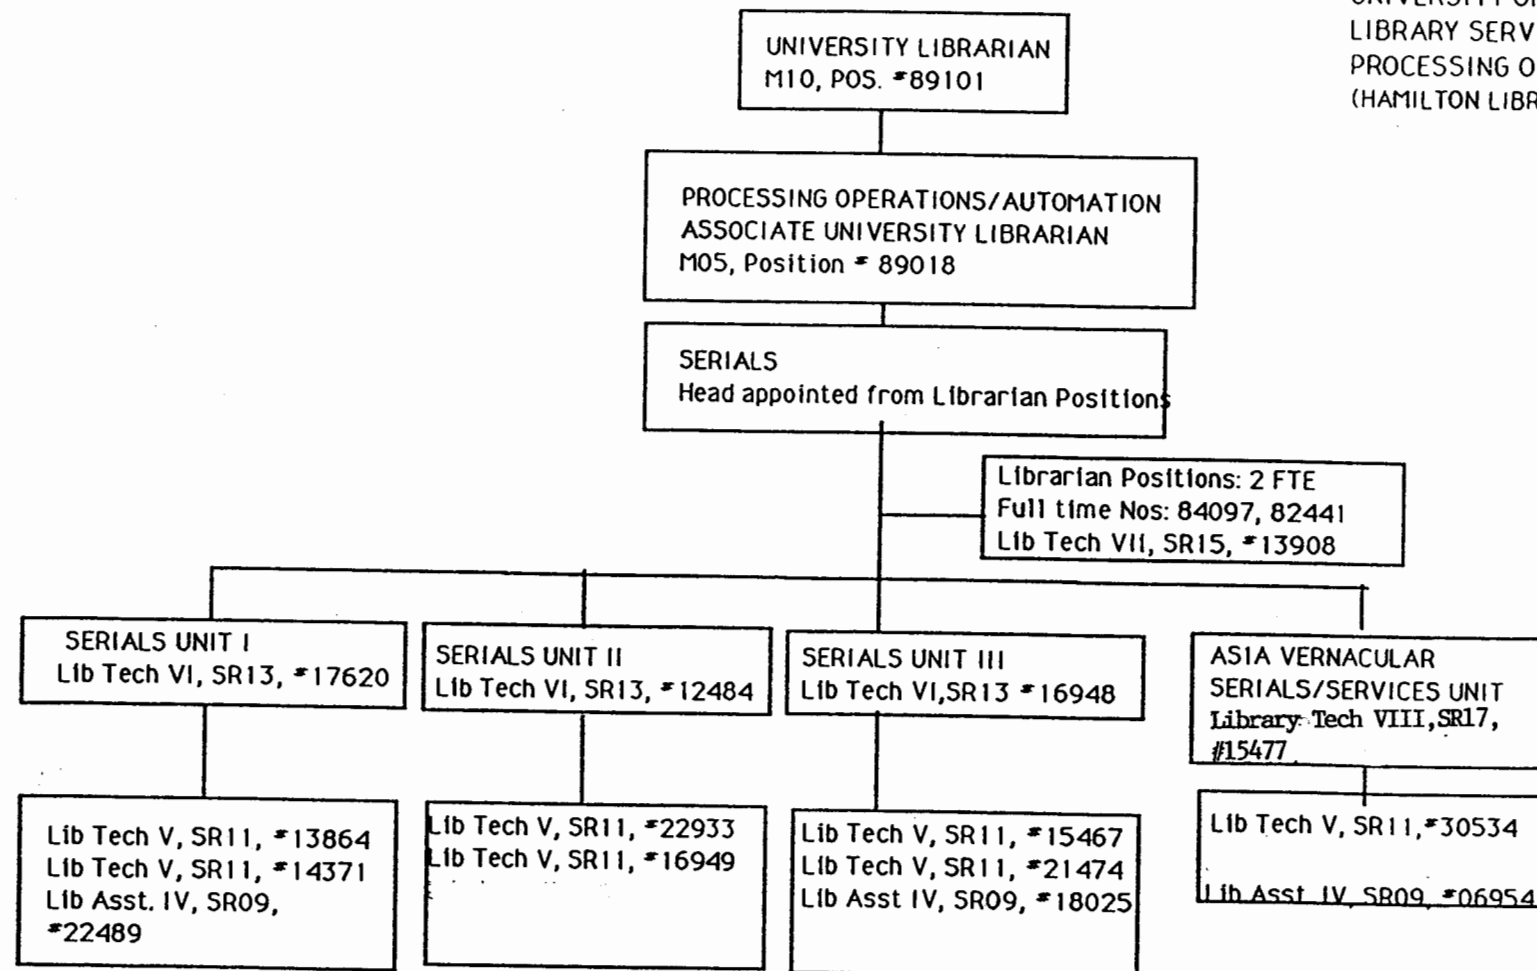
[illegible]
LIBRARY SERV
PROCESSING O
(HAMILTON LIBR

UNIVERSITY LIBRARIAN
M10, POS. #89101

PROCESSING OPERATIONS/AUTOMATION
ASSOCIATE UNIVERSITY LIBRARIAN
M05, Position # 89018

SERIALS
Head appointed from Librarian Positions

Librarian Positions: 2 FTE
Full time Nos: 84097, 82441
Lib Tech VII, SR15, #13908

SERIALS UNIT I
Lib Tech VI, SR13, #17620

SERIALS UNIT II
Lib Tech VI, SR13, #12484

SERIALS UNIT III
Lib Tech VI,SR13 #16948

ASIA VERNACULAR
SERIALS/SERVICES UNIT
Library Tech VIII,SR17, #15477

Lib Tech V, SR11, #13864
Lib Tech V, SR11, #14371
Lib Asst. IV, SR09, #22489

Lib Tech V, SR11, #22933
Lib Tech V, SR11, #16949

Lib Tech V, SR11, #15467
Lib Tech V, SR11, #21474
Lib Asst IV, SR09, #18025

Lib Tech V, SR11,#30534
Lib Asst IV, SR09, #06954